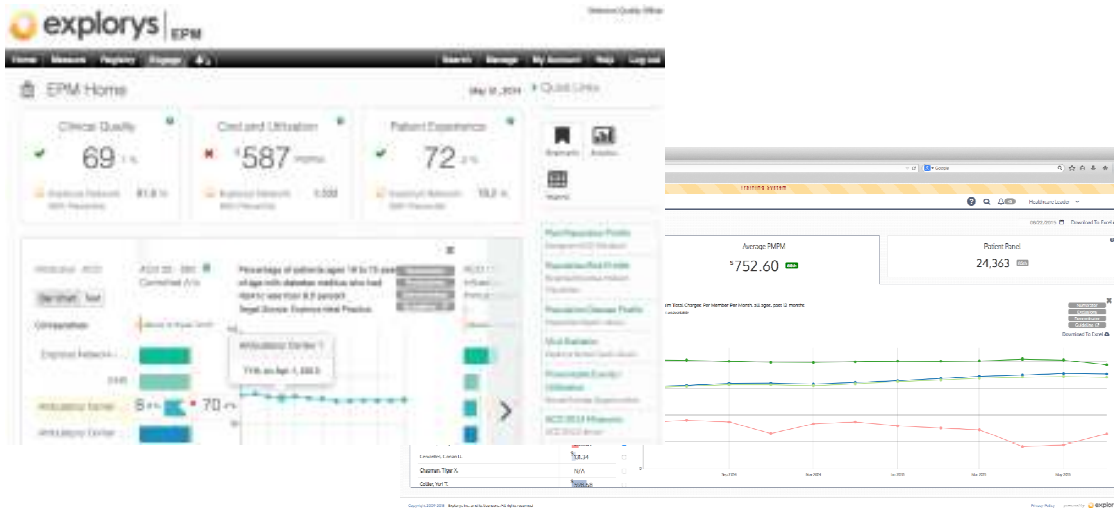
explorys | EPM

Home Measure Registry Engage Search Manage My Account Help Log out

EPM Home

Quick Links

Clinical Quality
69 %
Explorys Network 81.8 %

Cost and Utilization
$587
Explorys Network 1,030

Patient Experience
72 %
Explorys Network 78.2 %

Bookmark Analytics

Reports

Percentage of patients ages 18 to 75 years of age with diabetes mellitus who had HbA1c less than 8.0 percent
Target Source: Explorys Ideal Practice

Bar chart Text

Comparison

Explorys Network

Ambulatory Center 1

6 % 70

Population Profile

Population Risk Profile

Population Disease Profile

Visit Statistics

Preventable Events Utilization

ACO 2014 Measures

Training System

Average PMPM
$752.60

Patient Panel
24,363

Download To Excel

Chapman, Tyler N/A

Privacy Policy explorys